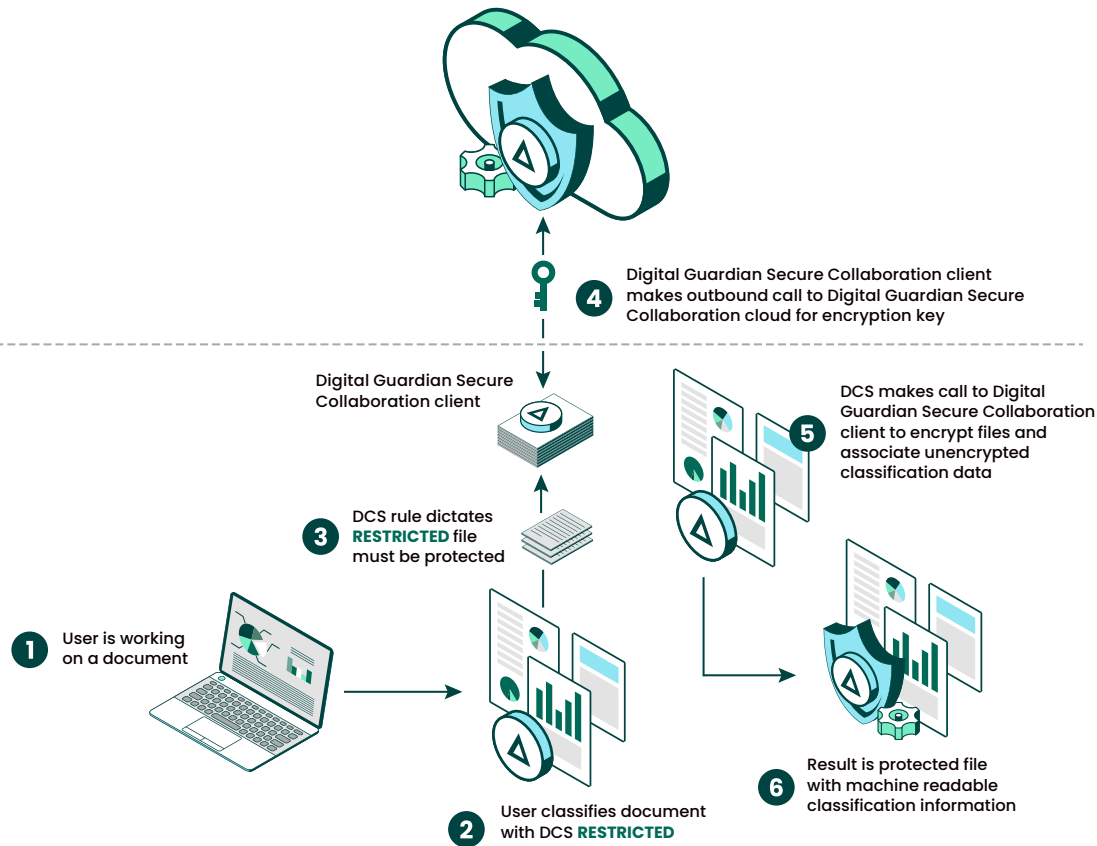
4 Digital Guardian Secure Collaboration client makes outbound call to Digital Guardian Secure Collaboration cloud for encryption key

Digital Guardian Secure Collaboration client

5 DCS makes call to Digital Guardian Secure Collaboration client to encrypt files and associate unencrypted classification data

3 DCS rule dictates RESTRICTED file must be protected

1 User is working on a document

6 Result is protected file with machine readable classification information

2 User classifies document with DCS RESTRICTED